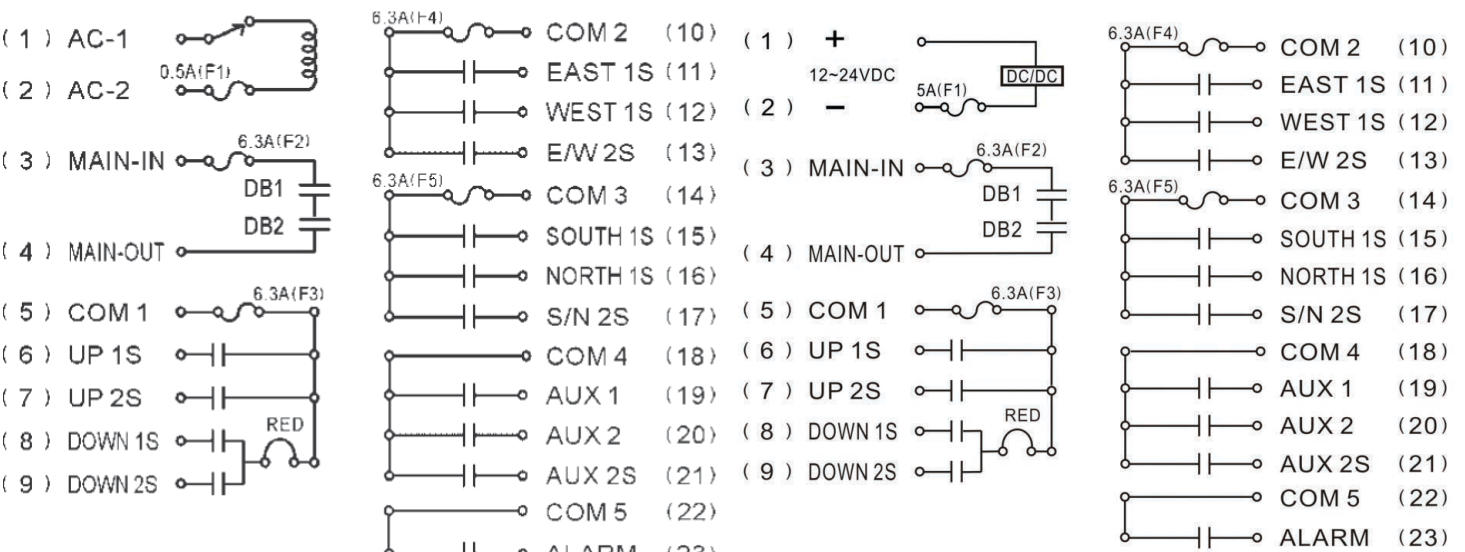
( 1 ) AC-1
( 2 ) AC-2
0.5A(F1)
6.3A(F2)
( 3 ) MAIN-IN
DB1
DB2
( 4 ) MAIN-OUT
6.3A(F3)
( 5 ) COM 1
( 6 ) UP 1S
( 7 ) UP 2S
( 8 ) DOWN 1S
( 9 ) DOWN 2S
RED

6.3A(F4)
COM 2 (10)
EAST 1S (11)
WEST 1S (12)
E/W 2S (13)
6.3A(F5)
COM 3 (14)
SOUTH 1S (15)
NORTH 1S (16)
S/N 2S (17)
COM 4 (18)
AUX 1 (19)
AUX 2 (20)
AUX 2S (21)
COM 5 (22)
ALARM (23)

( 1 ) +
12~24VDC
( 2 ) −
5A(F1)
DC/DC
6.3A(F2)
( 3 ) MAIN-IN
DB1
DB2
( 4 ) MAIN-OUT
6.3A(F3)
( 5 ) COM 1
( 6 ) UP 1S
( 7 ) UP 2S
( 8 ) DOWN 1S
( 9 ) DOWN 2S
RED

6.3A(F4)
COM 2 (10)
EAST 1S (11)
WEST 1S (12)
E/W 2S (13)
6.3A(F5)
COM 3 (14)
SOUTH 1S (15)
NORTH 1S (16)
S/N 2S (17)
COM 4 (18)
AUX 1 (19)
AUX 2 (20)
AUX 2S (21)
COM 5 (22)
ALARM (23)